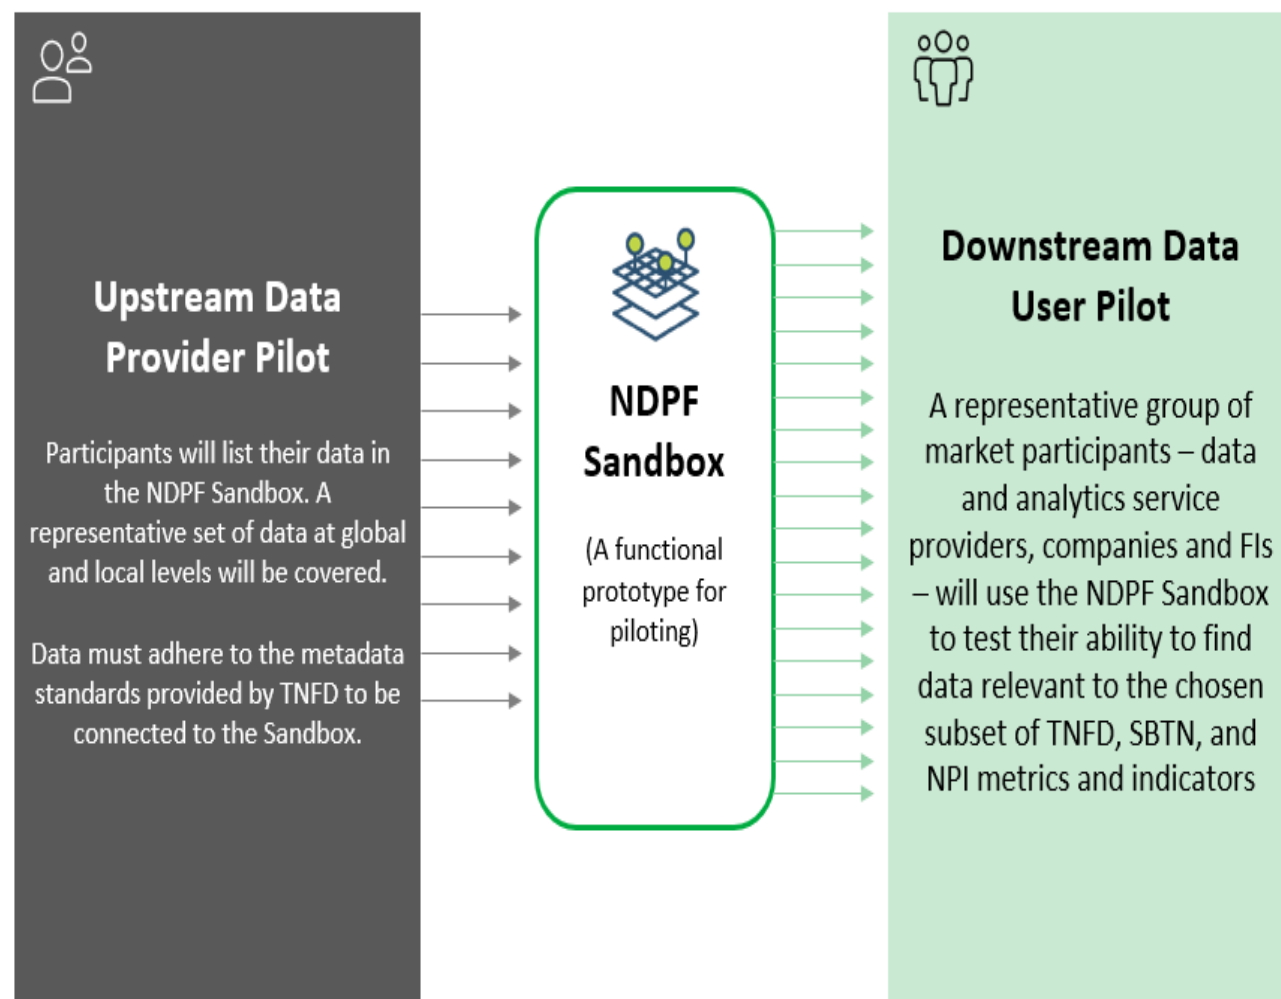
Upstream Data Provider Pilot

Participants will list their data in the NDPF Sandbox. A representative set of data at global and local levels will be covered.

Data must adhere to the metadata standards provided by TNFD to be connected to the Sandbox.

NDPF Sandbox

(A functional prototype for piloting)

Downstream Data User Pilot

A representative group of market participants – data and analytics service providers, companies and FIs – will use the NDPF Sandbox to test their ability to find data relevant to the chosen subset of TNFD, SBTN, and NPI metrics and indicators